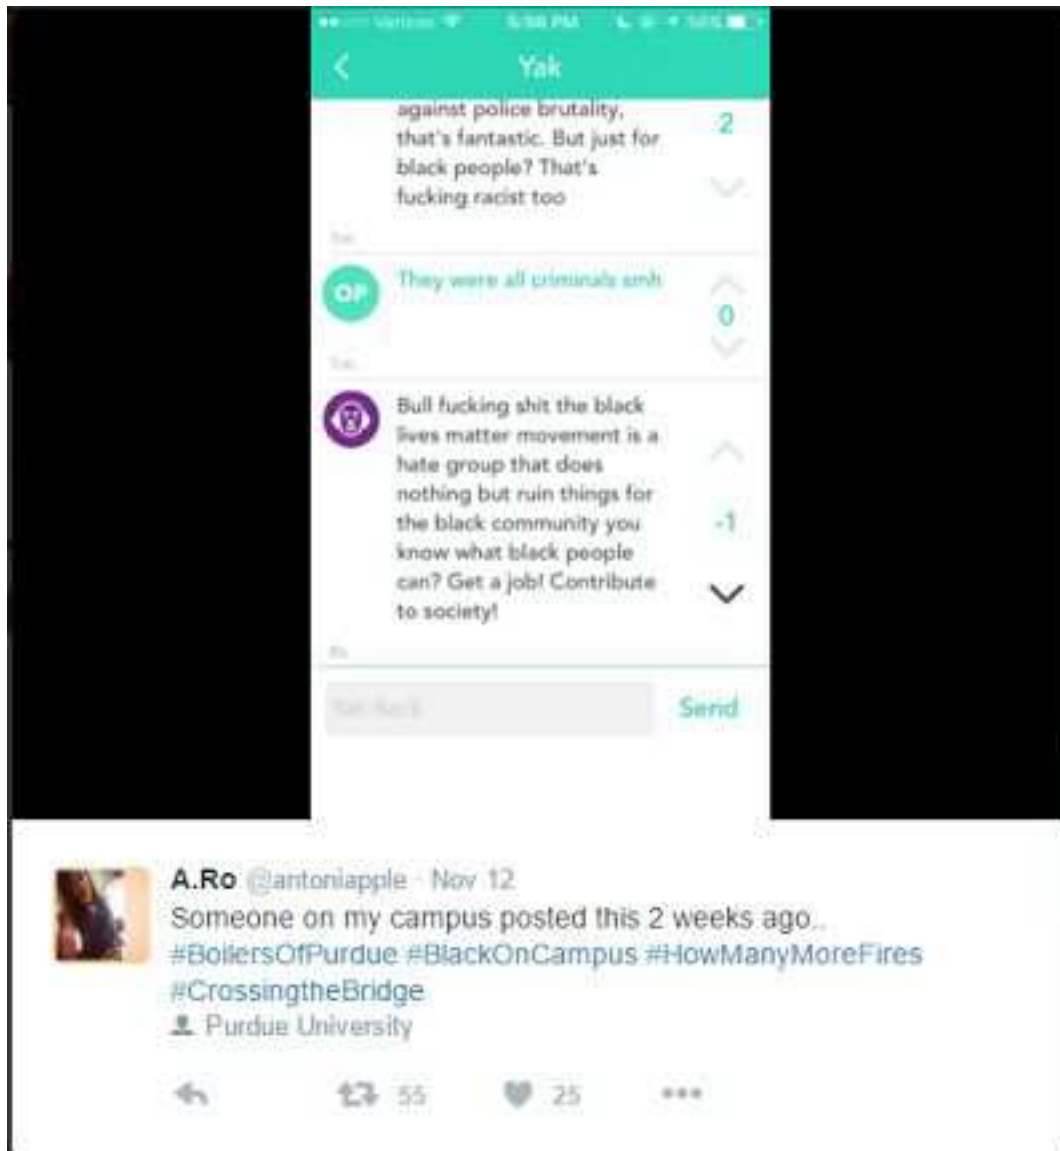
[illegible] Verizon 5:58 PM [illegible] 56%

Yak

against police brutality, that's fantastic. But just for black people? That's fucking racist too

2

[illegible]

OP

They were all criminals smh

0

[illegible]

Bull fucking shit the black lives matter movement is a hate group that does nothing but ruin things for the black community you know what black people can? Get a job! Contribute to society!

-1

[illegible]

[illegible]

Send

A.Ro @antoniapple · Nov 12

Someone on my campus posted this 2 weeks ago..

#BoilersOfPurdue #BlackOnCampus #HowManyMoreFires #CrossingtheBridge

Purdue University

55

25